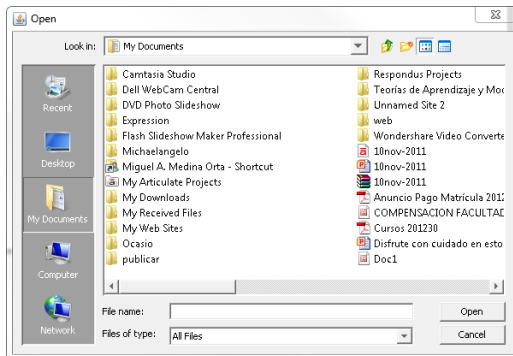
Open

Look in: My Documents

Recent
Desktop
My Documents
Computer
Network

Camtasia Studio
Dell WebCam Central
DVD Photo Slideshow
Expression
Flash Slideshow Maker Professional
Michaelangelo
Miguel A. Medina Orta - Shortcut
My Articulate Projects
My Downloads
My Received Files
My Web Sites
Ocasio
publicar

Respondus Projects
Teorías de Aprendizaje y Moc
Unnamed Site 2
web
Wondershare Video Converte
10nov-2011
10nov-2011
10nov-2011
Anuncio Pago Matrícula 2012
COMPENSACION FACULTAD
Cursos 201230
Disfrute con cuidado en esto
Doc1

File name:
Files of type: All Files

Open
Cancel